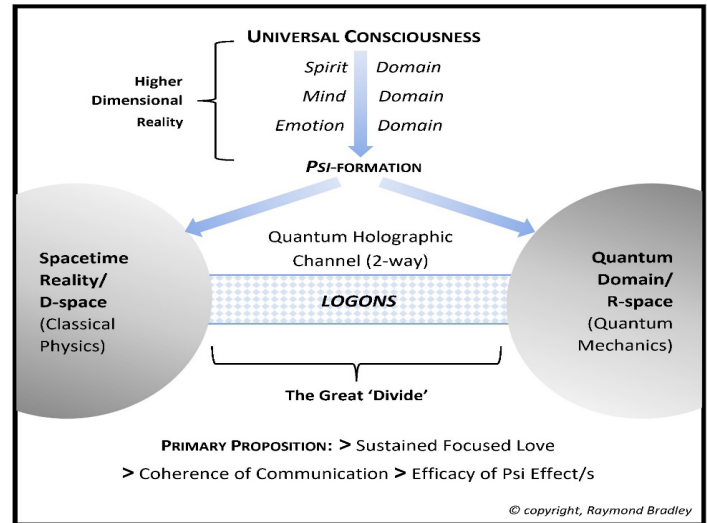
UNIVERSAL CONSCIOUSNESS

Higher Dimensional Reality

Spirit Domain
Mind Domain
Emotion Domain

PSI-FORMATION

Spacetime Reality/ D-space (Classical Physics)

Quantum Holographic Channel (2-way)

LOGONS

Quantum Domain/ R-space (Quantum Mechanics)

The Great 'Divide'

PRIMARY PROPOSITION: > Sustained Focused Love
> Coherence of Communication > Efficacy of Psi Effect/s

© copyright, Raymond Bradley